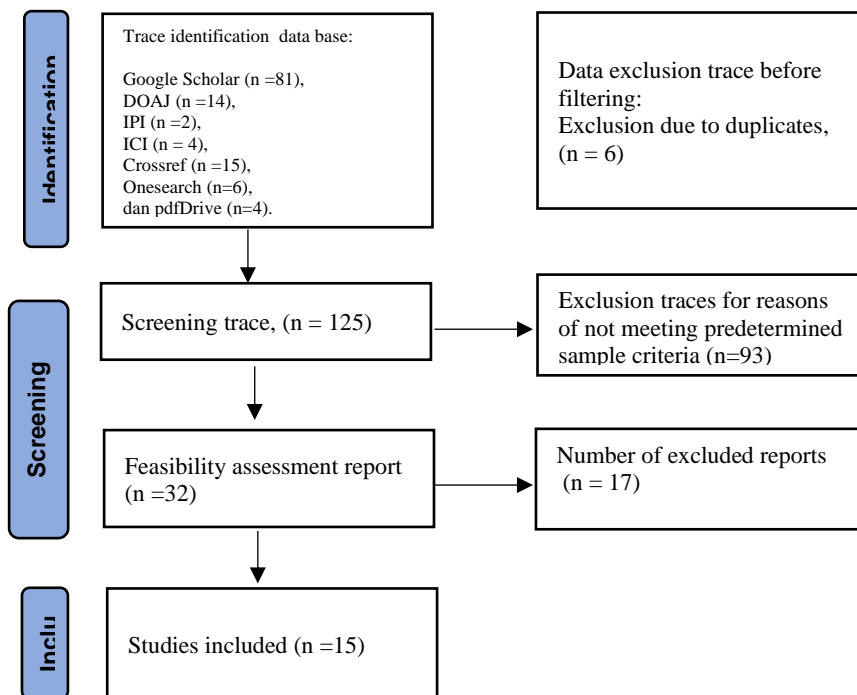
Identification

Trace identification data base:

Google Scholar (n =81),
DOAJ (n =14),
IPI (n =2),
ICI (n = 4),
Crossref (n =15),
Onesearch (n=6),
dan pdfDrive (n=4).

Data exclusion trace before filtering:
Exclusion due to duplicates, (n = 6)

Screening

Screening trace, (n = 125)

Exclusion traces for reasons of not meeting predetermined sample criteria (n=93)

Feasibility assessment report (n =32)

Number of excluded reports (n = 17)

Inclu

Studies included (n =15)